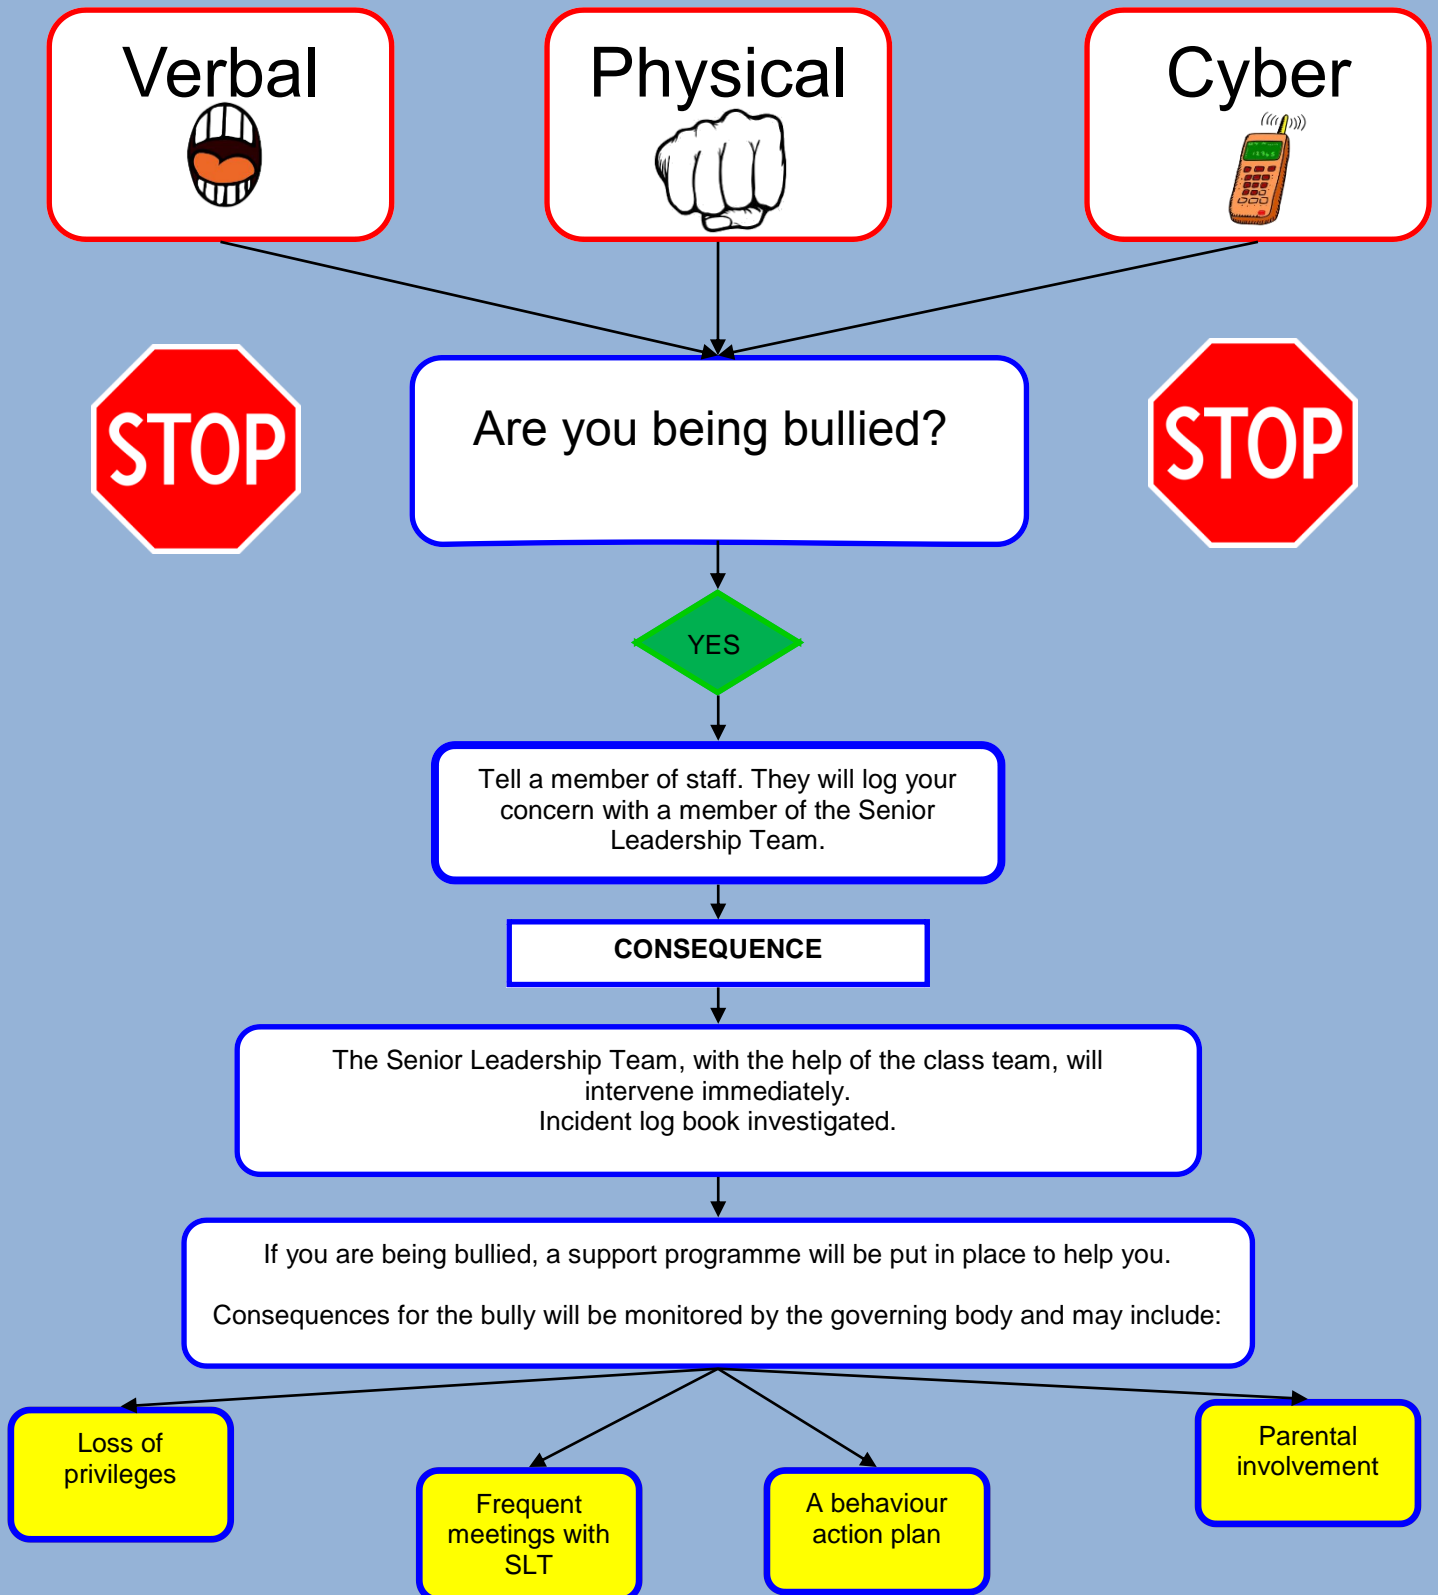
Verbal

Physical

Cyber

STOP

Are you being bullied?

STOP

YES

Tell a member of staff. They will log your concern with a member of the Senior Leadership Team.

CONSEQUENCE

The Senior Leadership Team, with the help of the class team, will intervene immediately.
Incident log book investigated.

If you are being bullied, a support programme will be put in place to help you.

Consequences for the bully will be monitored by the governing body and may include:

Loss of privileges

Frequent meetings with SLT

A behaviour action plan

Parental involvement